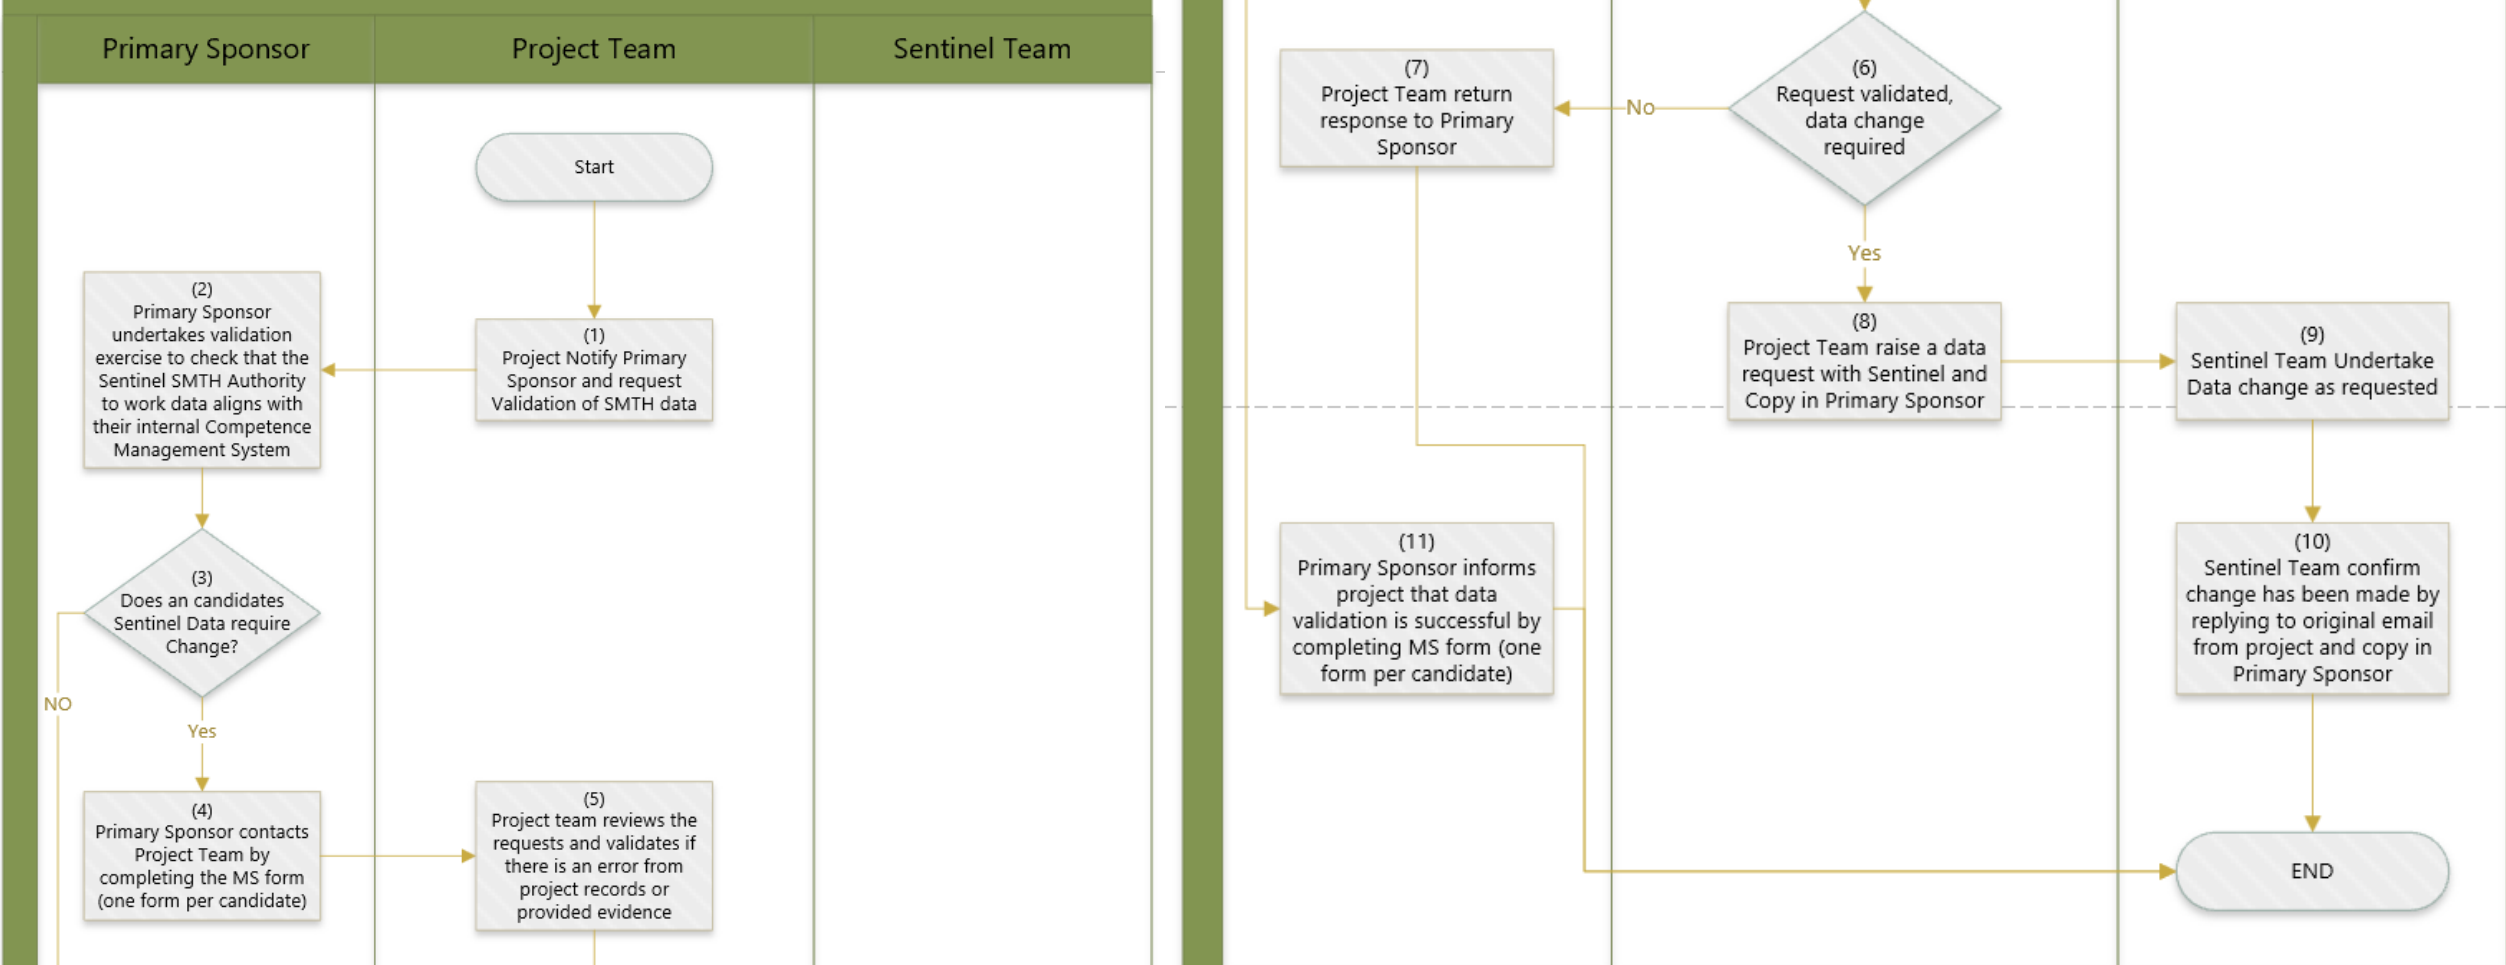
Primary Sponsor

Project Team

Sentinel Team

Start

(1) Project Notify Primary Sponsor and request Validation of SMTH data

(2) Primary Sponsor undertakes validation exercise to check that the Sentinel SMTH Authority to work data aligns with their internal Competence Management System

(3) Does an candidates Sentinel Data require Change?

NO

Yes

(4) Primary Sponsor contacts Project Team by completing the MS form (one form per candidate)

(5) Project team reviews the requests and validates if there is an error from project records or provided evidence

(7) Project Team return response to Primary Sponsor

No

(6) Request validated, data change required

Yes

(8) Project Team raise a data request with Sentinel and Copy in Primary Sponsor

(9) Sentinel Team Undertake Data change as requested

(11) Primary Sponsor informs project that data validation is successful by completing MS form (one form per candidate)

(10) Sentinel Team confirm change has been made by replying to original email from project and copy in Primary Sponsor

END